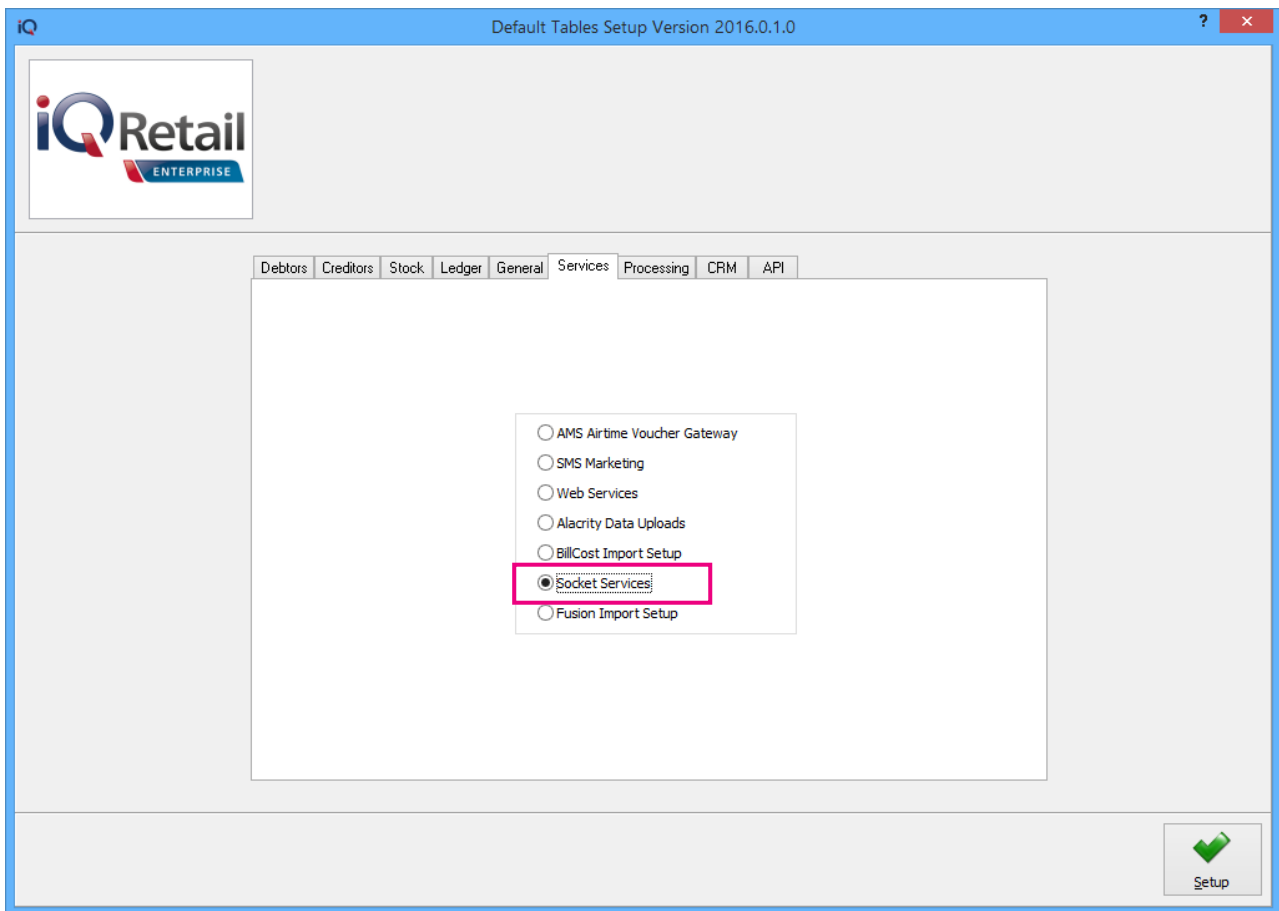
iQ Default Tables Setup Version 2016.0.1.0 ? ✕

iQRetail ENTERPRISE

Debtors | Creditors | Stock | Ledger | General | Services | Processing | CRM | API

AMS Airtime Voucher Gateway
SMS Marketing
Web Services
Alacrity Data Uploads
BillCost Import Setup
Socket Services
Fusion Import Setup

Setup